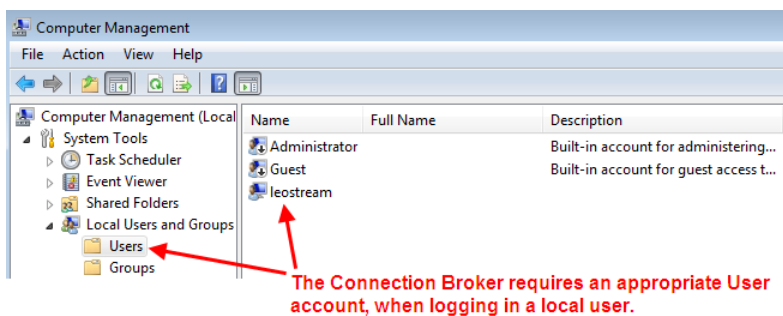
Computer Management

File Action View Help

Computer Management (Local
System Tools
Task Scheduler
Event Viewer
Shared Folders
Local Users and Groups
Users
Groups

| Name | Full Name | Description |
|---|---|---|
| Administrator | | Built-in account for administering... |
| Guest | | Built-in account for guest access t... |
| leostream | | |

The Connection Broker requires an appropriate User account, when logging in a local user.